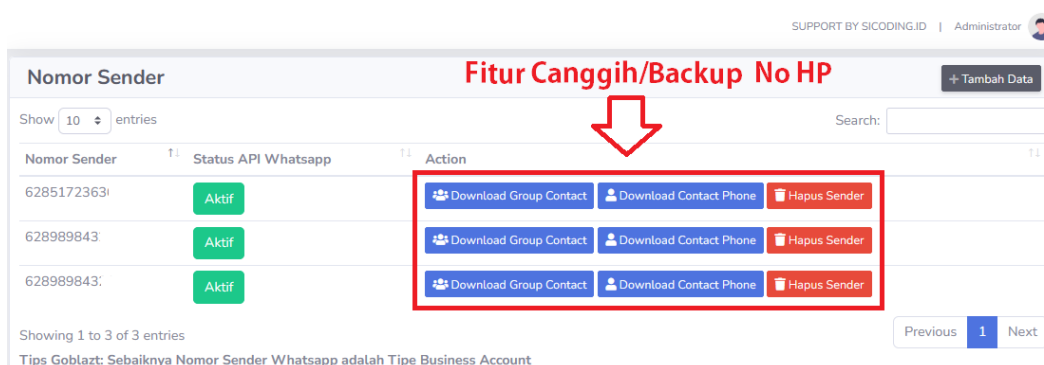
SUPPORT BY SICODING.ID | Administrator

Nomor Sender

Fitur Canggih/Backup No HP

+ Tambah Data

Show 10 entries

Search:

| Nomor Sender | Status API Whatsapp | Action |
|---|---|---|
| 62851723630 | Aktif | Download Group Contact · Download Contact Phone · Hapus Sender |
| 628989843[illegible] | Aktif | Download Group Contact · Download Contact Phone · Hapus Sender |
| 628989843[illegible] | Aktif | Download Group Contact · Download Contact Phone · Hapus Sender |

Showing 1 to 3 of 3 entries

Previous 1 Next

Tips Goblazt: Sebaiknya Nomor Sender Whatsapp adalah Tipe Business Account